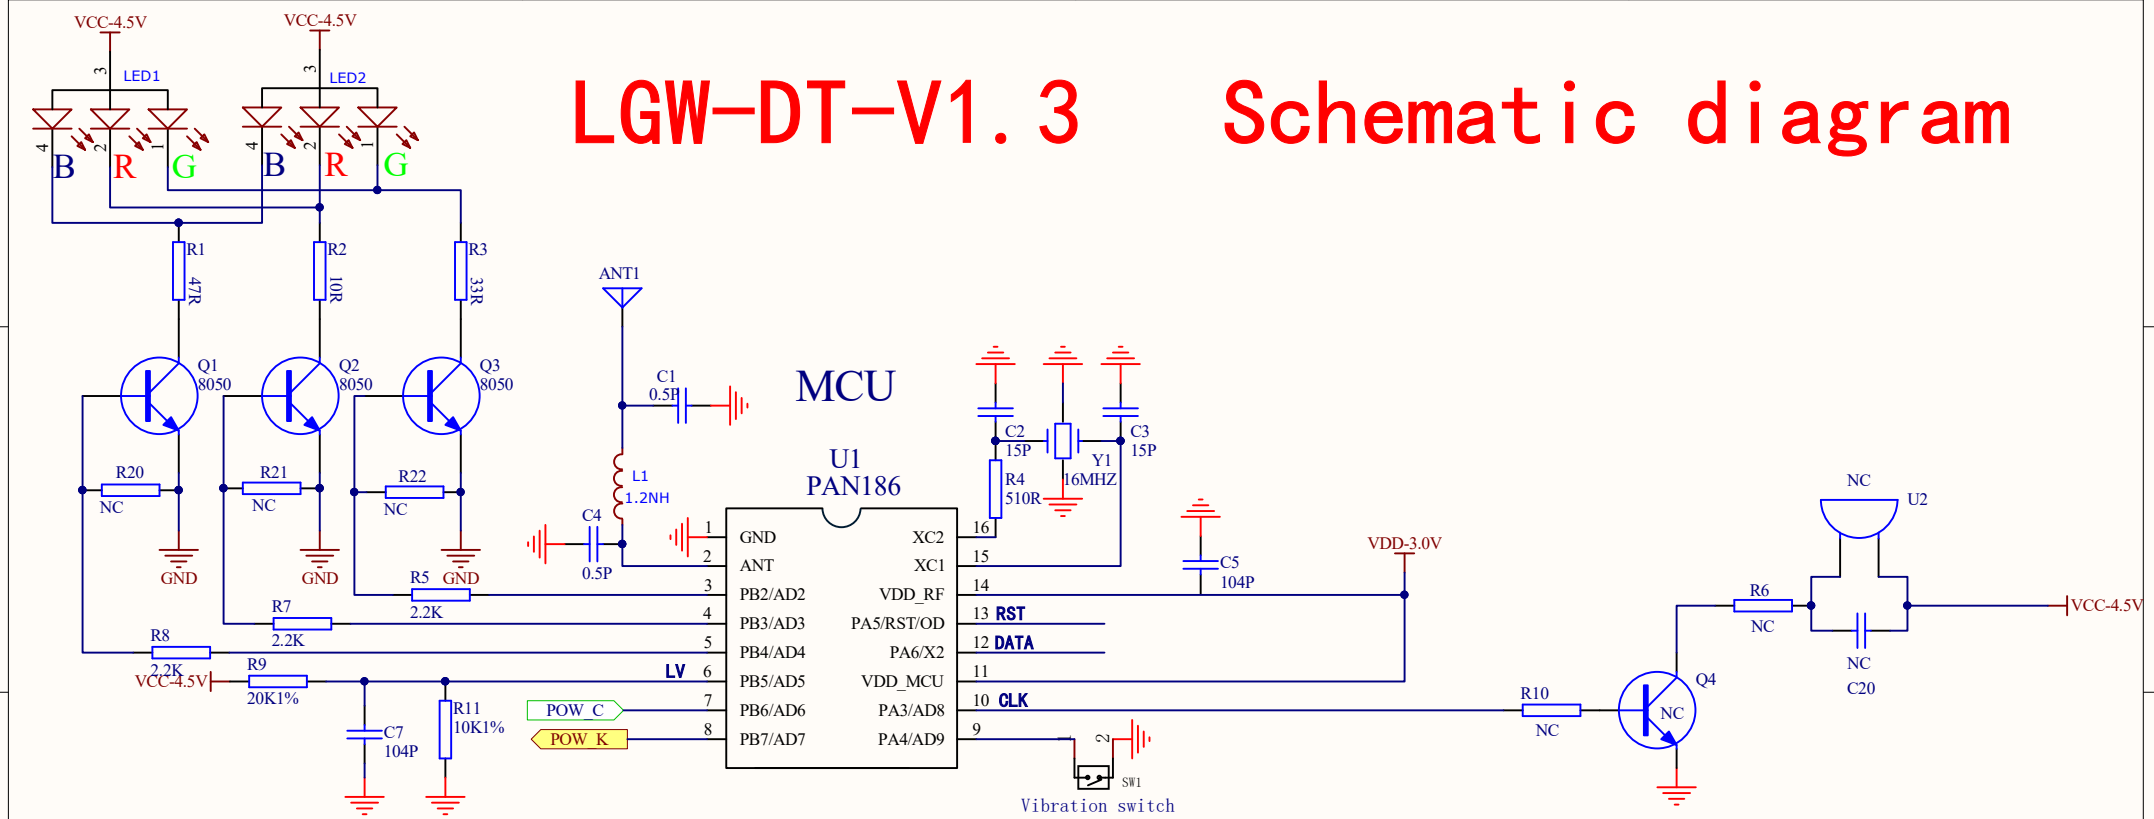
LGW-DT-V1.3 Schematic diagram

VCC-4.5V
VCC-4.5V
LED1
LED2
3
3
4 2 1
4 2 1
B R G
B R G

R1
47R
R2
10R
R3
33R

Q1
8050
Q2
8050
Q3
8050

R20
NC
R21
NC
R22
NC
GND
GND
GND

ANT1
C1
0.5P
MCU
L1
1.2NH
C4
0.5P

U1
PAN186

C2
15P
C3
15P
Y1
16MHZ
R4
510R

C5
104P
VDD-3.0V

NC
U2

R5
2.2K
R7
2.2K
R8
2.2K
R9
20K1%
VCC-4.5V
C7
104P
R11
10K1%
LV
POW_C
POW_K

| 1 | GND | XC2 | 16 |
|---|---|---|---|
| 2 | ANT | XC1 | 15 |
| 3 | PB2/AD2 | VDD_RF | 14 |
| 4 | PB3/AD3 | PA5/RST/OD | 13 RST |
| 5 | PB4/AD4 | PA6/X2 | 12 DATA |
| 6 | PB5/AD5 | VDD_MCU | 11 |
| 7 | PB6/AD6 | PA3/AD8 | 10 CLK |
| 8 | PB7/AD7 | PA4/AD9 | 9 |

R6
NC
VCC-4.5V
NC
C20
R10
NC
Q4
NC

1
2
SW1
Vibration switch